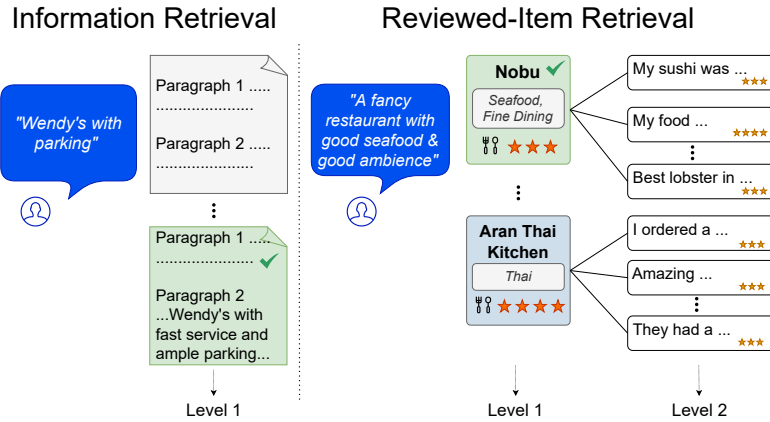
Information Retrieval

"Wendy's with parking"

Paragraph 1 .....
.......................

Paragraph 2 .....
.......................

⋮

Paragraph 1 .....
.......................

Paragraph 2
...Wendy's with fast service and ample parking...

Level 1

Reviewed-Item Retrieval

"A fancy restaurant with good seafood & good ambience"

Nobu

Seafood, Fine Dining

⋮

Aran Thai Kitchen

Thai

My sushi was ...

My food ...

⋮

Best lobster in ...

I ordered a ...

Amazing ...

⋮

They had a ...

Level 1

Level 2